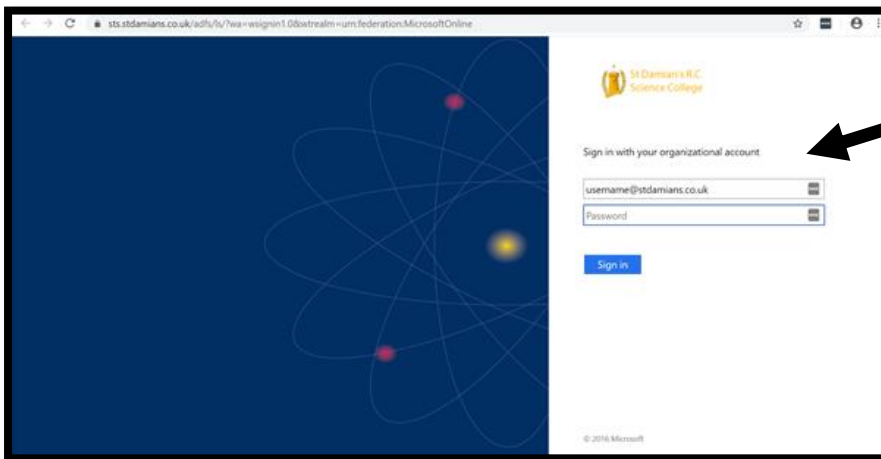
sts.stdamians.co.uk/adfs/ls/?wa=wsignin1.0&wtrealm=urn:federation:MicrosoftOnline

St Damian's R.C Science College

Sign in with your organizational account

username@stdamians.co.uk

Password

Sign in

© 2016 Microsoft